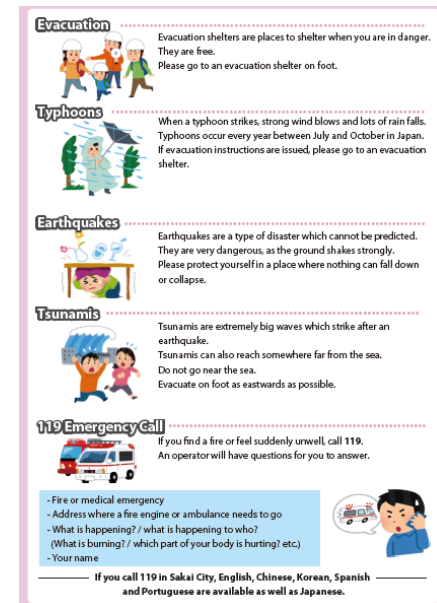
Evacuation

Evacuation shelters are places to shelter when you are in danger. They are free.
Please go to an evacuation shelter on foot.

Typhoons

When a typhoon strikes, strong wind blows and lots of rain falls. Typhoons occur every year between July and October in Japan. If evacuation instructions are issued, please go to an evacuation shelter.

Earthquakes

Earthquakes are a type of disaster which cannot be predicted. They are very dangerous, as the ground shakes strongly.
Please protect yourself in a place where nothing can fall down or collapse.

Tsunamis

Tsunamis are extremely big waves which strike after an earthquake.
Tsunamis can also reach somewhere far from the sea.
Do not go near the sea.
Evacuate on foot as eastwards as possible.

119 Emergency Call

If you find a fire or feel suddenly unwell, call 119.
An operator will have questions for you to answer.

- Fire or medical emergency
- Address where a fire engine or ambulance needs to go
- What is happening? / what is happening to who?
(What is burning? / which part of your body is hurting? etc.)
- Your name

If you call 119 in Sakai City, English, Chinese, Korean, Spanish and Portuguese are available as well as Japanese.